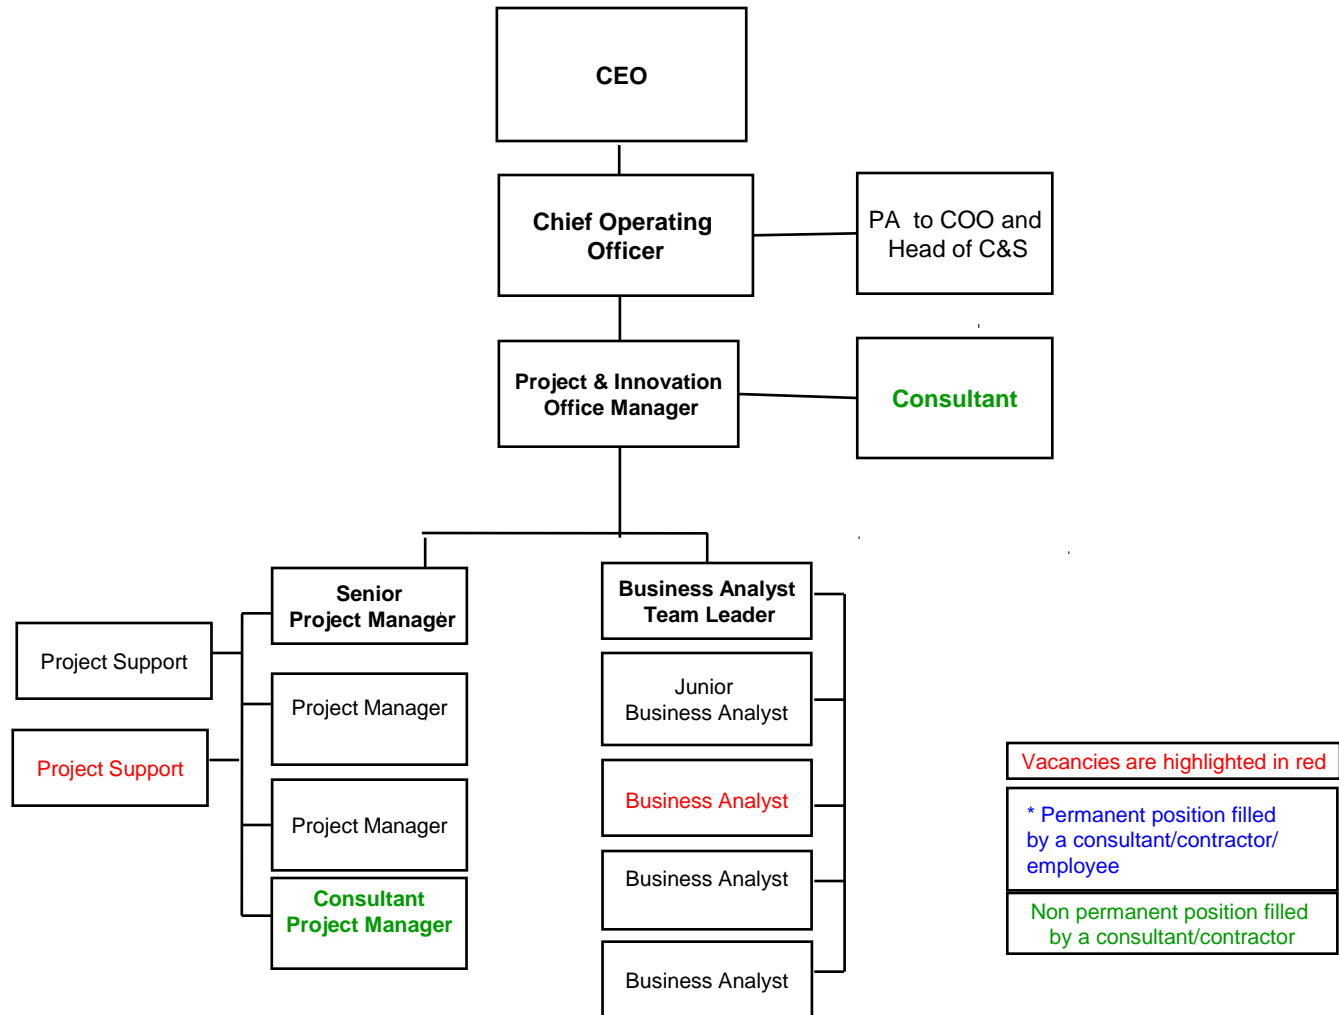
CEO

Chief Operating Officer

PA to COO and Head of C&S

Project & Innovation Office Manager

Consultant

Senior Project Manager

Business Analyst Team Leader

Project Support

Project Manager

Junior Business Analyst

Project Support

Business Analyst

Project Manager

Business Analyst

Consultant Project Manager

Business Analyst

Vacancies are highlighted in red

* Permanent position filled by a consultant/contractor/ employee

Non permanent position filled by a consultant/contractor